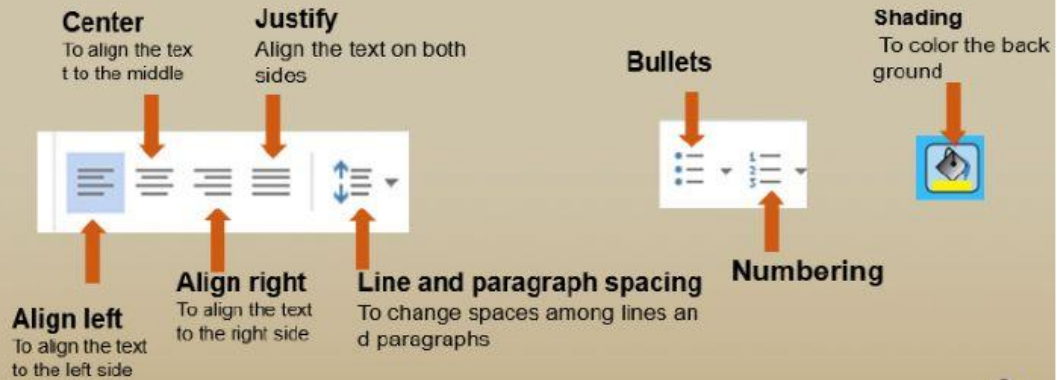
Center
To align the tex t to the middle

Justify
Align the text on both sides

Bullets

Shading
To color the back ground

Align right
To align the text to the right side

Line and paragraph spacing
To change spaces among lines an d paragraphs

Numbering

Align left
To align the text to the left side